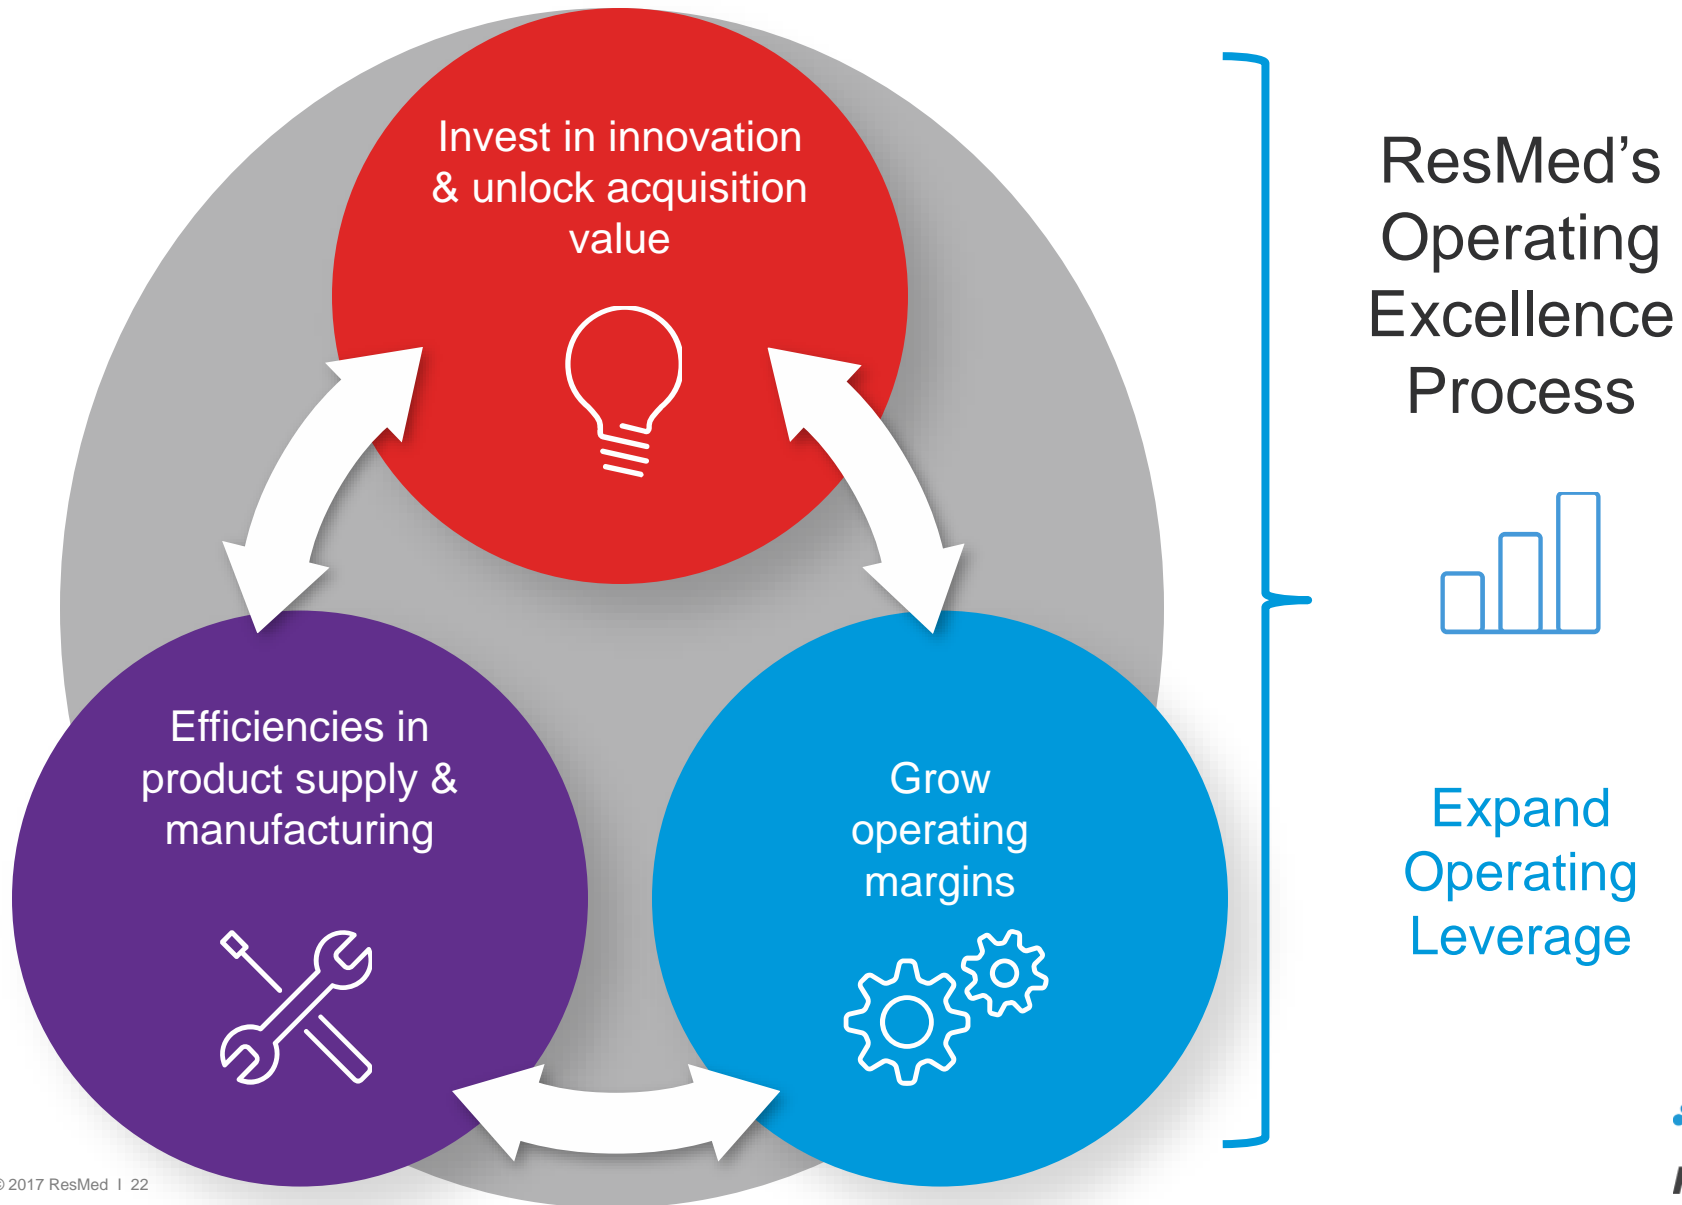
Invest in innovation & unlock acquisition value

Efficiencies in product supply & manufacturing

Grow operating margins

ResMed's Operating Excellence Process

Expand Operating Leverage

© 2017 ResMed I 22